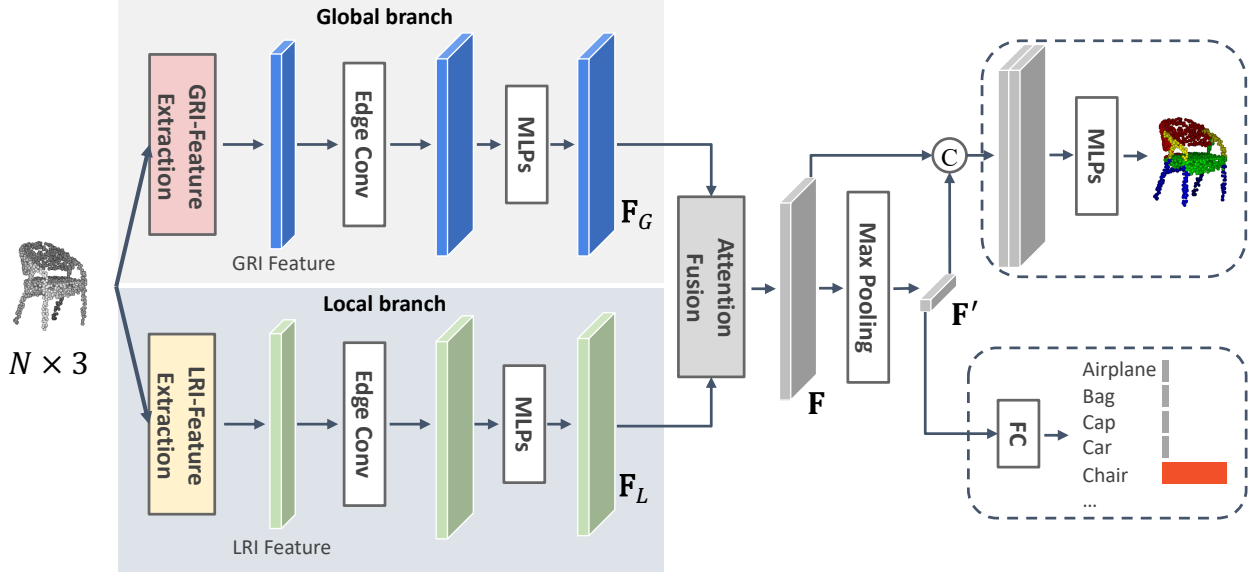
Global branch

GRI-Feature Extraction

Edge Conv

MLPs

GRI Feature

$\mathbf{F}_G$

Local branch

LRI-Feature Extraction

Edge Conv

MLPs

LRI Feature

$\mathbf{F}_L$

$N \times 3$

Attention Fusion

$\mathbf{F}$

Max Pooling

$\mathbf{F}'$

C

MLPs

FC

Airplane
Bag
Cap
Car
Chair
...